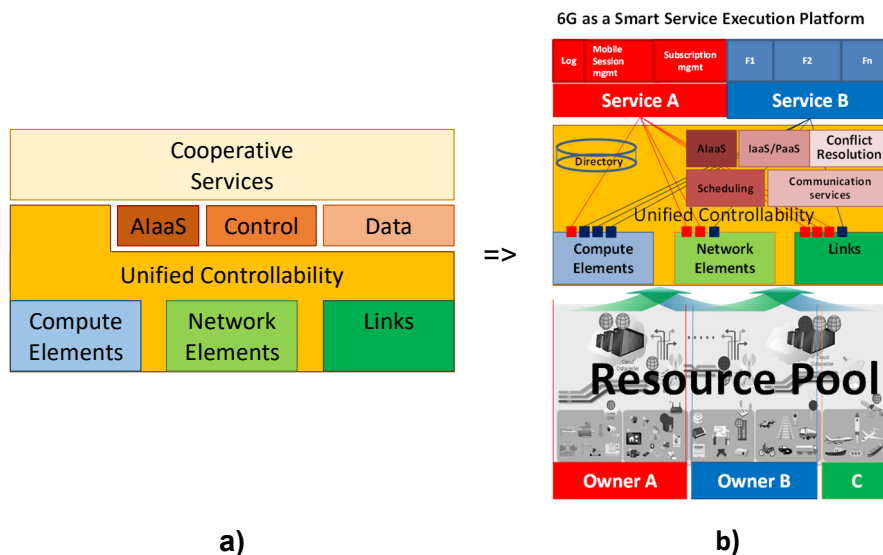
Cooperative Services

AIaaS

Control

Data

Unified Controllability

Compute Elements

Network Elements

Links

=>

6G as a Smart Service Execution Platform

Log

Mobile Session mgmt

Subscription mgmt

F1

F2

Fn

Service A

Service B

Directory

AIaaS

IaaS/PaaS

Conflict Resolution

Scheduling

Communication services

Unified Controllability

Compute Elements

Network Elements

Links

Cloud Datacentre

Cloud Datacentre

Resource Pool

Owner A

Owner B

C

a)

b)